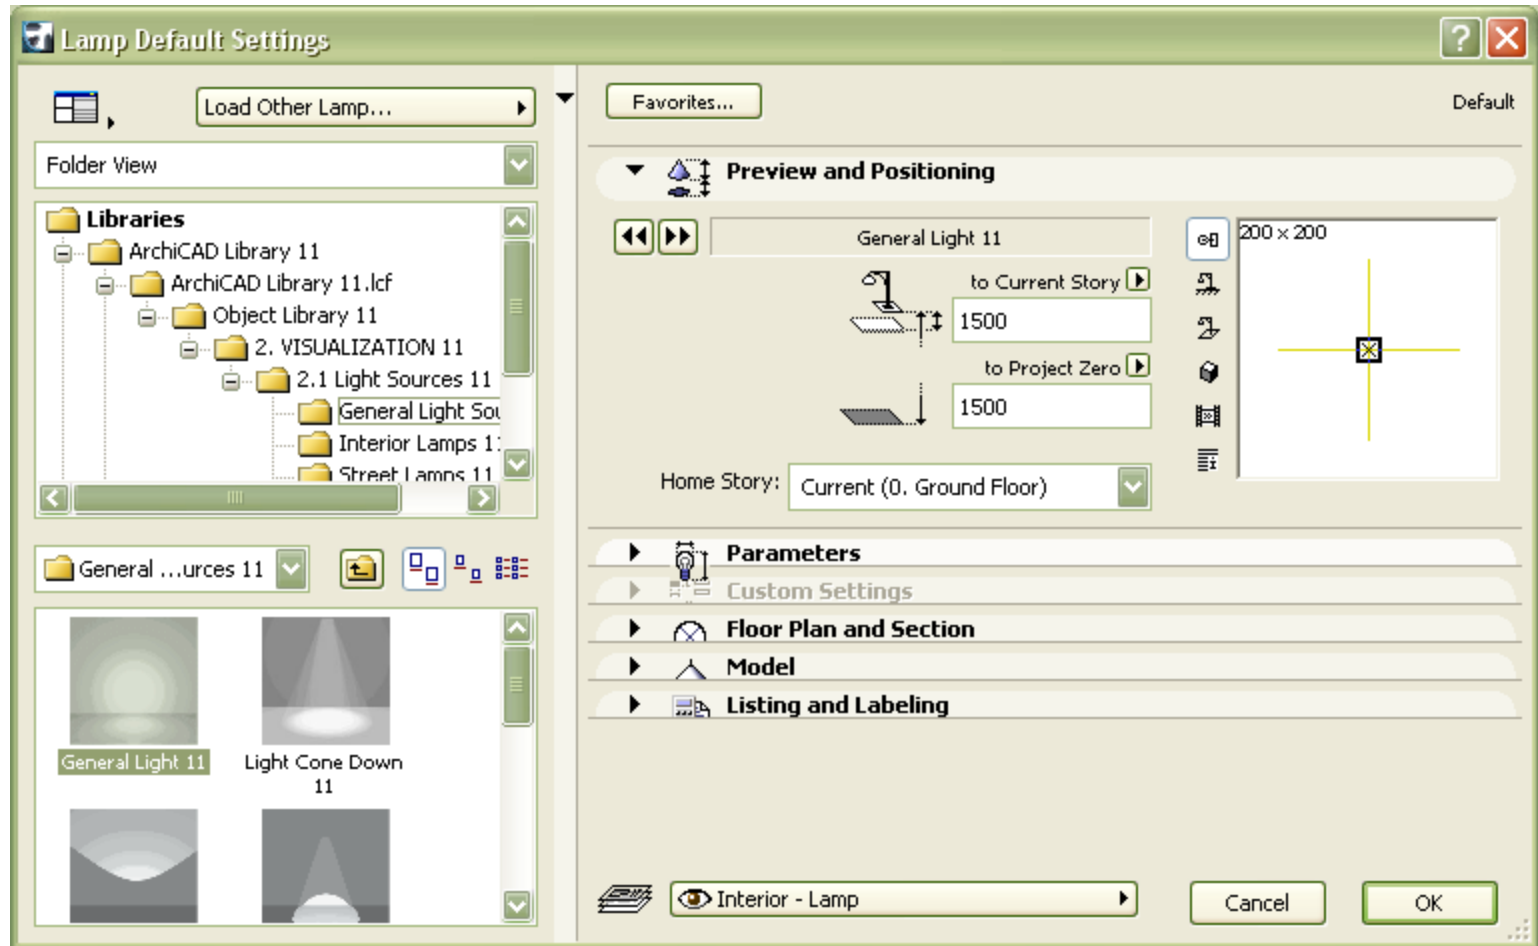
Lamp Default Settings

Load Other Lamp...

Folder View

Libraries
ArchiCAD Library 11
ArchiCAD Library 11.lcf
Object Library 11
2. VISUALIZATION 11
2.1 Light Sources 11
General Light Sou
Interior Lamps 1
Street Lamps 11

General ...urces 11

General Light 11
Light Cone Down 11

Favorites...
Default

Preview and Positioning

General Light 11
to Current Story
1500
to Project Zero
1500
Home Story: Current (0. Ground Floor)

200 x 200

Parameters
Custom Settings
Floor Plan and Section
Model
Listing and Labeling

Interior - Lamp
Cancel
OK